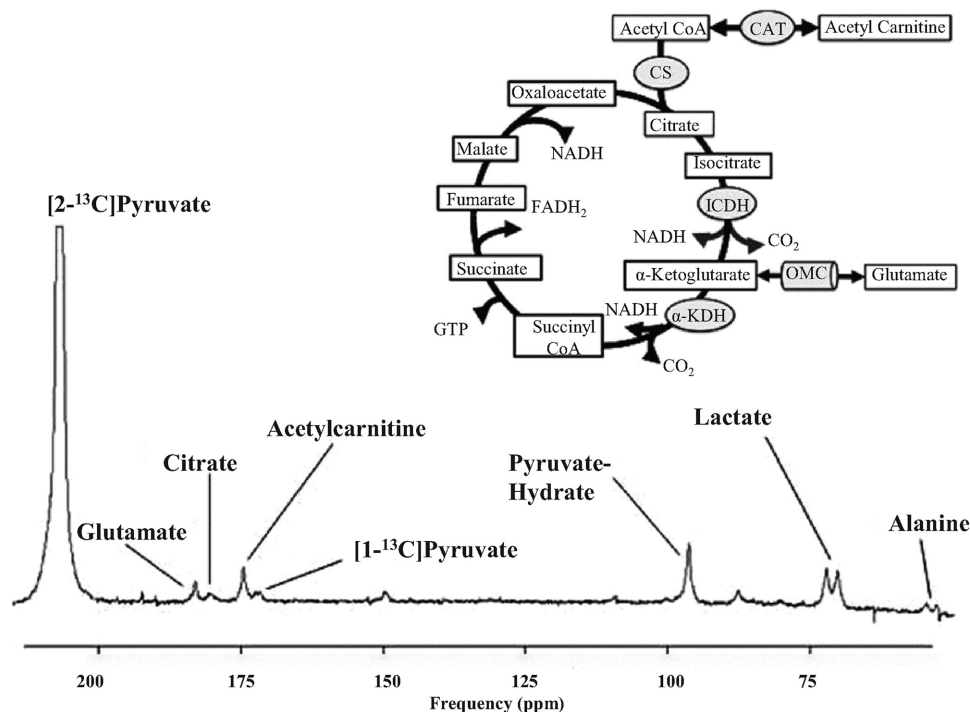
Acetyl CoA
CAT
Acetyl Carnitine
CS
Oxaloacetate
Citrate
Malate
NADH
Isocitrate
Fumarate
$FADH_2$
ICDH
NADH
$CO_2$
Succinate
α-Ketoglutarate
OMC
Glutamate
NADH
α-KDH
GTP
Succinyl CoA
$CO_2$

[2-$^{13}$C]Pyruvate
Glutamate
Citrate
Acetylcarnitine
[1-$^{13}$C]Pyruvate
Pyruvate-Hydrate
Lactate
Alanine

200
175
150
125
100
75
Frequency (ppm)